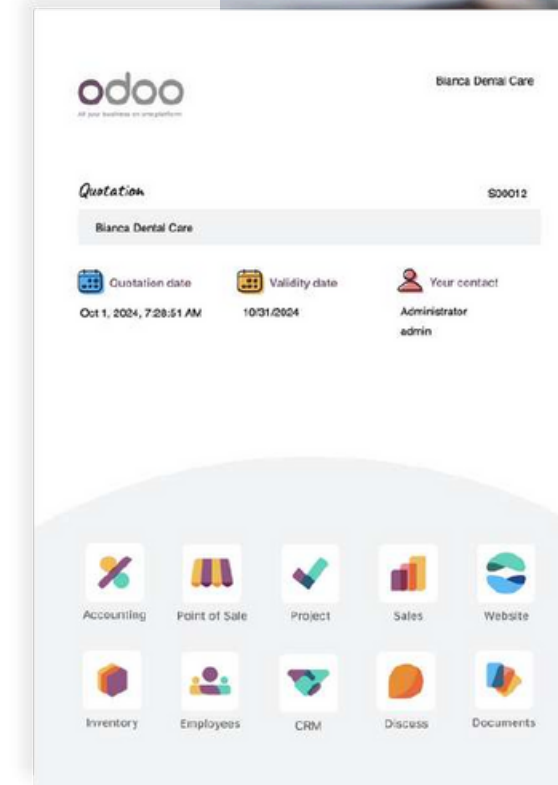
odoo
All your business on one platform

Bianca Dental Care

Quotation

S00012

Bianca Dental Care

Quotation date
Oct 1, 2024, 7:28:51 AM

Validity date
10/31/2024

Your contact
Administrator
admin

Accounting
Point of Sale
Project
Sales
Website
Inventory
Employees
CRM
Discuss
Documents